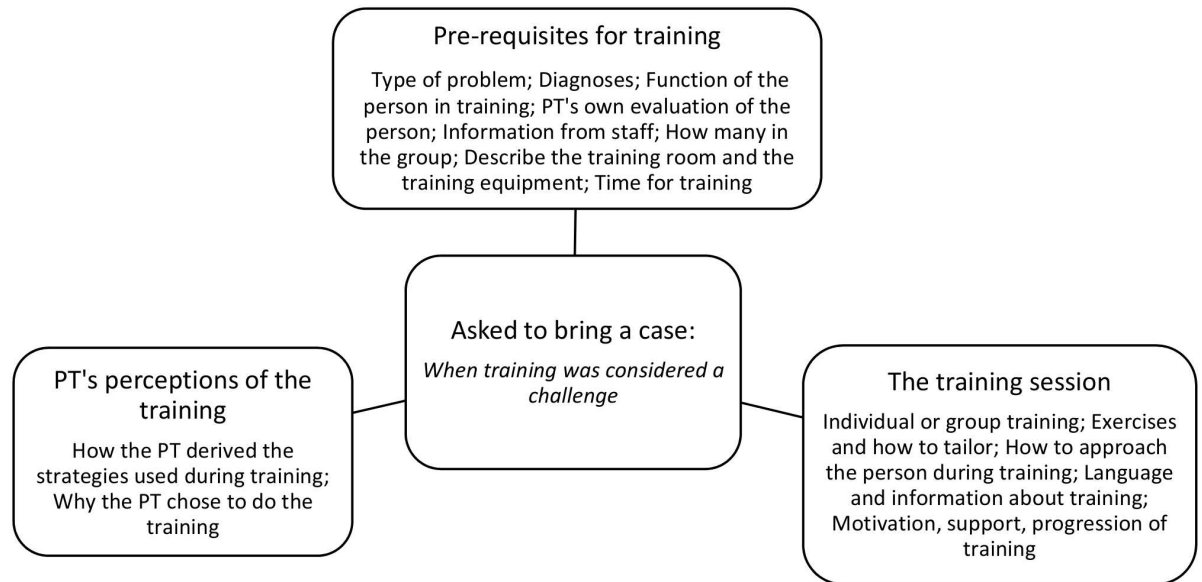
Pre-requisites for training

Type of problem; Diagnoses; Function of the person in training; PT's own evaluation of the person; Information from staff; How many in the group; Describe the training room and the training equipment; Time for training

Asked to bring a case:

*When training was considered a challenge*

PT's perceptions of the training

How the PT derived the strategies used during training; Why the PT chose to do the training

The training session

Individual or group training; Exercises and how to tailor; How to approach the person during training; Language and information about training; Motivation, support, progression of training